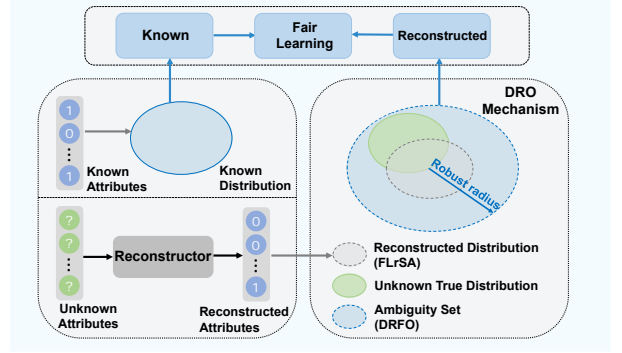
Known

Fair Learning

Reconstructed

DRO Mechanism

1
0
⋮
1

Known Attributes

Known Distribution

Robust radius

?
?
⋮
?

Unknown Attributes

Reconstructor

0
0
⋮
1

Reconstructed Attributes

Reconstructed Distribution (FLrSA)

Unknown True Distribution

Ambiguity Set (DRFO)